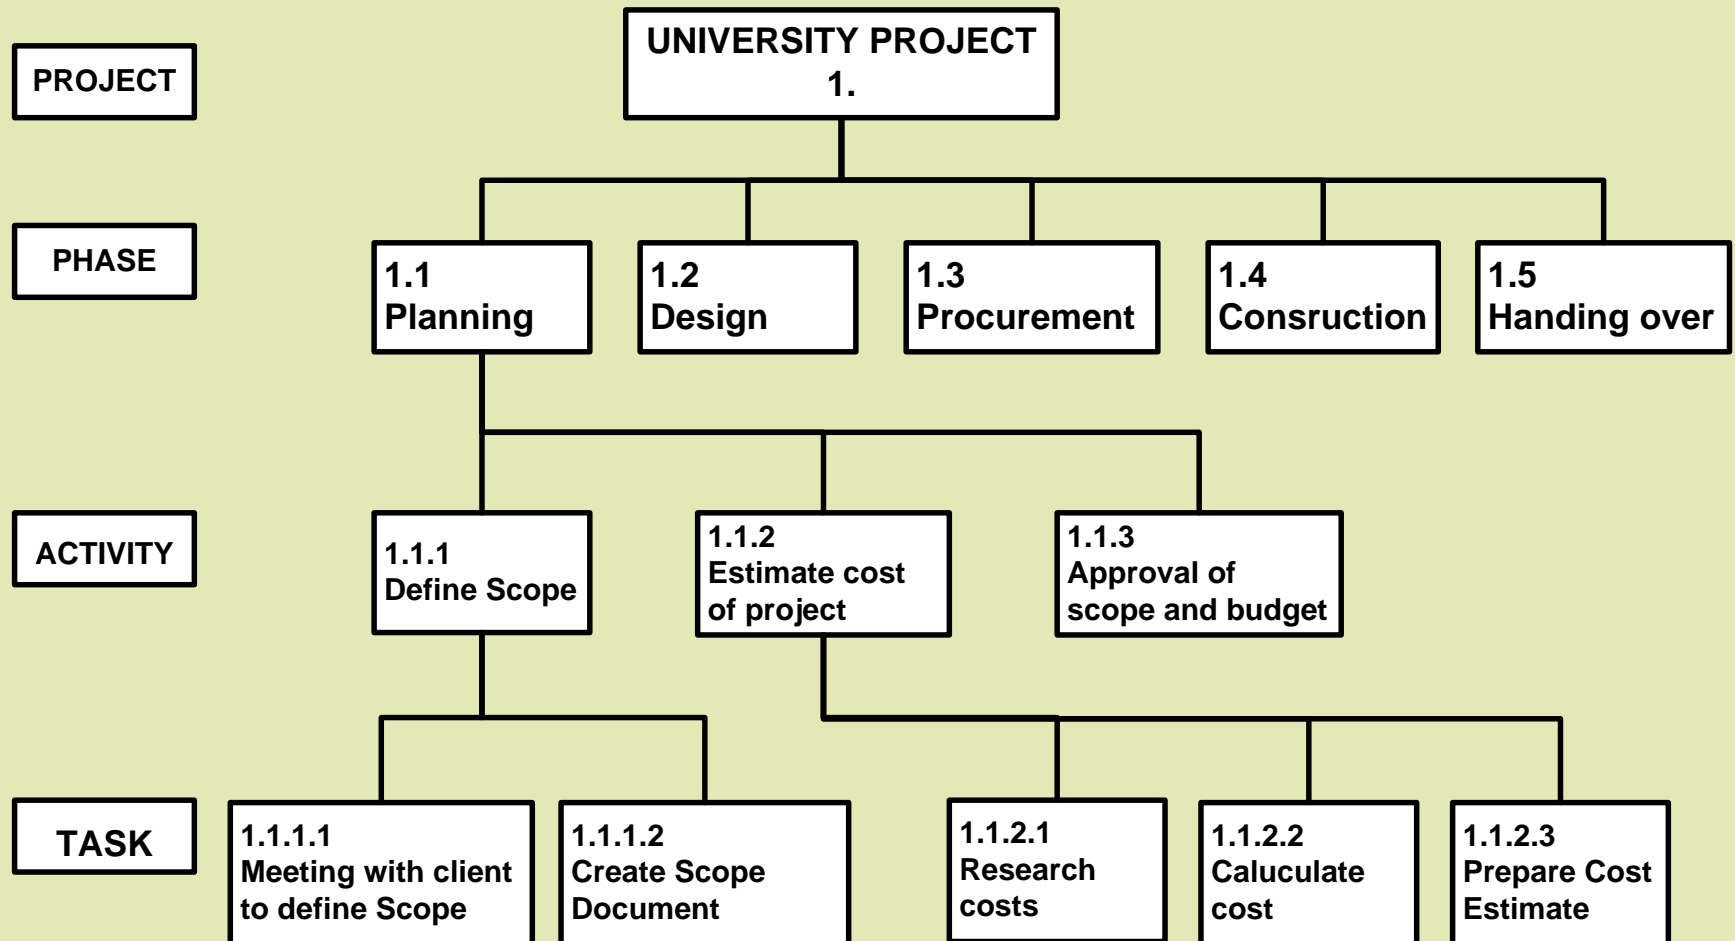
PROJECT

UNIVERSITY PROJECT
1.

PHASE

1.1
Planning

1.2
Design

1.3
Procurement

1.4
Consruction

1.5
Handing over

ACTIVITY

1.1.1
Define Scope

1.1.2
Estimate cost of project

1.1.3
Approval of scope and budget

TASK

1.1.1.1
Meeting with client to define Scope

1.1.1.2
Create Scope Document

1.1.2.1
Research costs

1.1.2.2
Caluculate cost

1.1.2.3
Prepare Cost Estimate